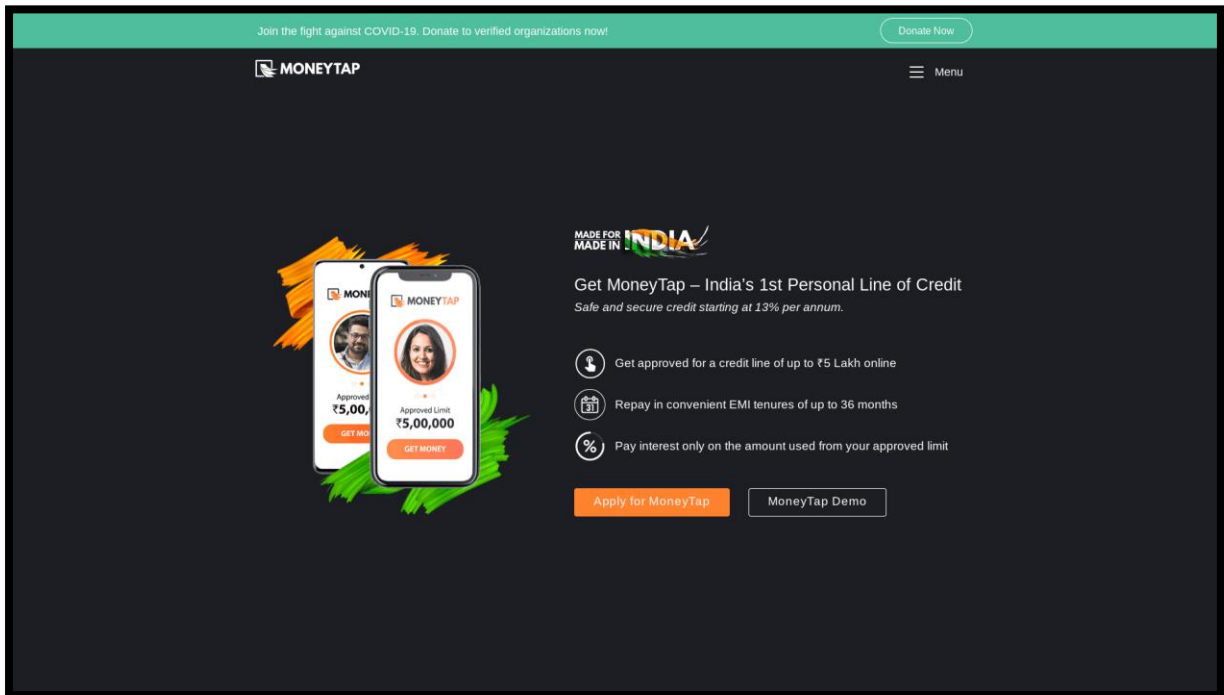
Join the fight against COVID-19. Donate to verified organizations now!

Donate Now

MONEYTAP

Menu

MONEY

Approved

₹5,00,

GET MON

MONEYTAP

Approved Limit

₹5,00,000

GET MONEY

MADE FOR MADE IN INDIA

Get MoneyTap – India's 1st Personal Line of Credit

Safe and secure credit starting at 13% per annum.

Get approved for a credit line of up to ₹5 Lakh online

31

Repay in convenient EMI tenures of up to 36 months

%

Pay interest only on the amount used from your approved limit

Apply for MoneyTap

MoneyTap Demo